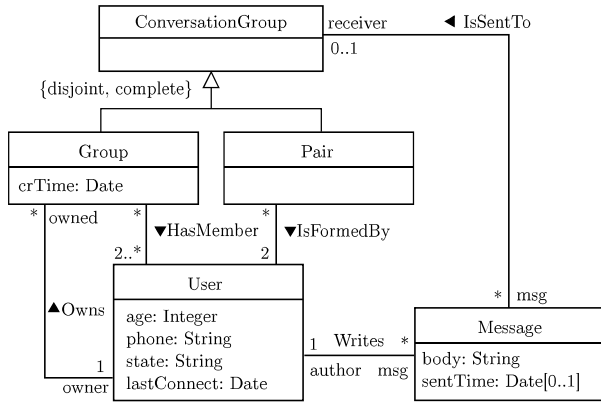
ConversationGroup

receiver

◀ IsSentTo

0..1

{disjoint, complete}

Group

crTime: Date

Pair

\* owned

\*

▼HasMember

2..\*

\*

▼IsFormedBy

2

▲Owns

User

age: Integer
phone: String
state: String
lastConnect: Date

1

owner

1 Writes \*

author msg

\* msg

Message

body: String
sentTime: Date[0..1]